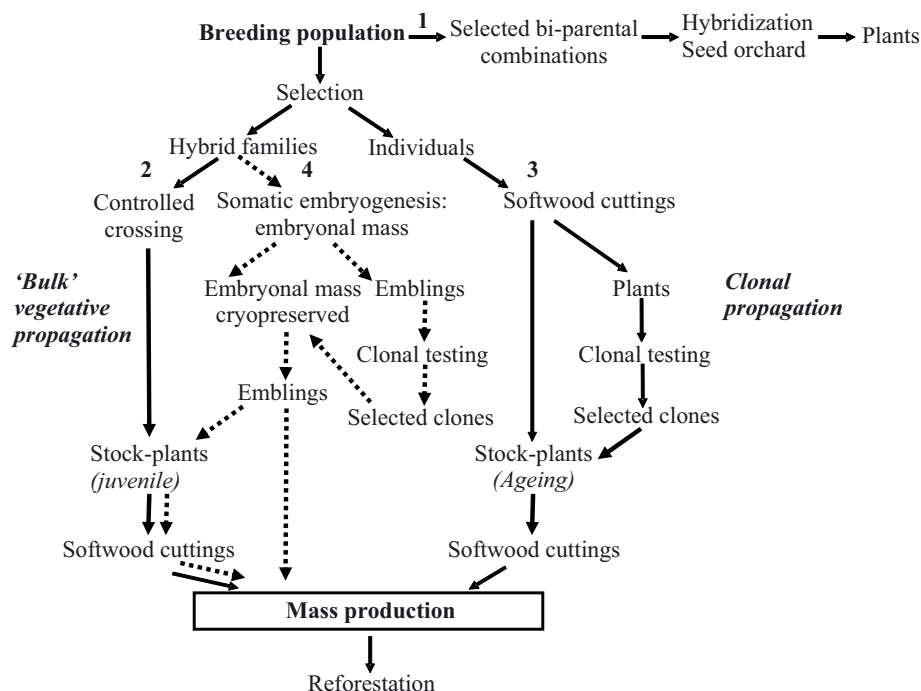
**Breeding population** 1 Selected bi-parental combinations Hybridization Seed orchard Plants

Selection

Hybrid families Individuals

2 4 3

Controlled crossing

Somatic embryogenesis: embryonal mass

Softwood cuttings

*'Bulk' vegetative propagation*

Embryonal mass cryopreserved

Emblings

Plants

*Clonal propagation*

Clonal testing

Clonal testing

Emblings

Selected clones

Selected clones

Stock-plants *(juvenile)*

Stock-plants *(Ageing)*

Softwood cuttings

Softwood cuttings

**Mass production**

Reforestation